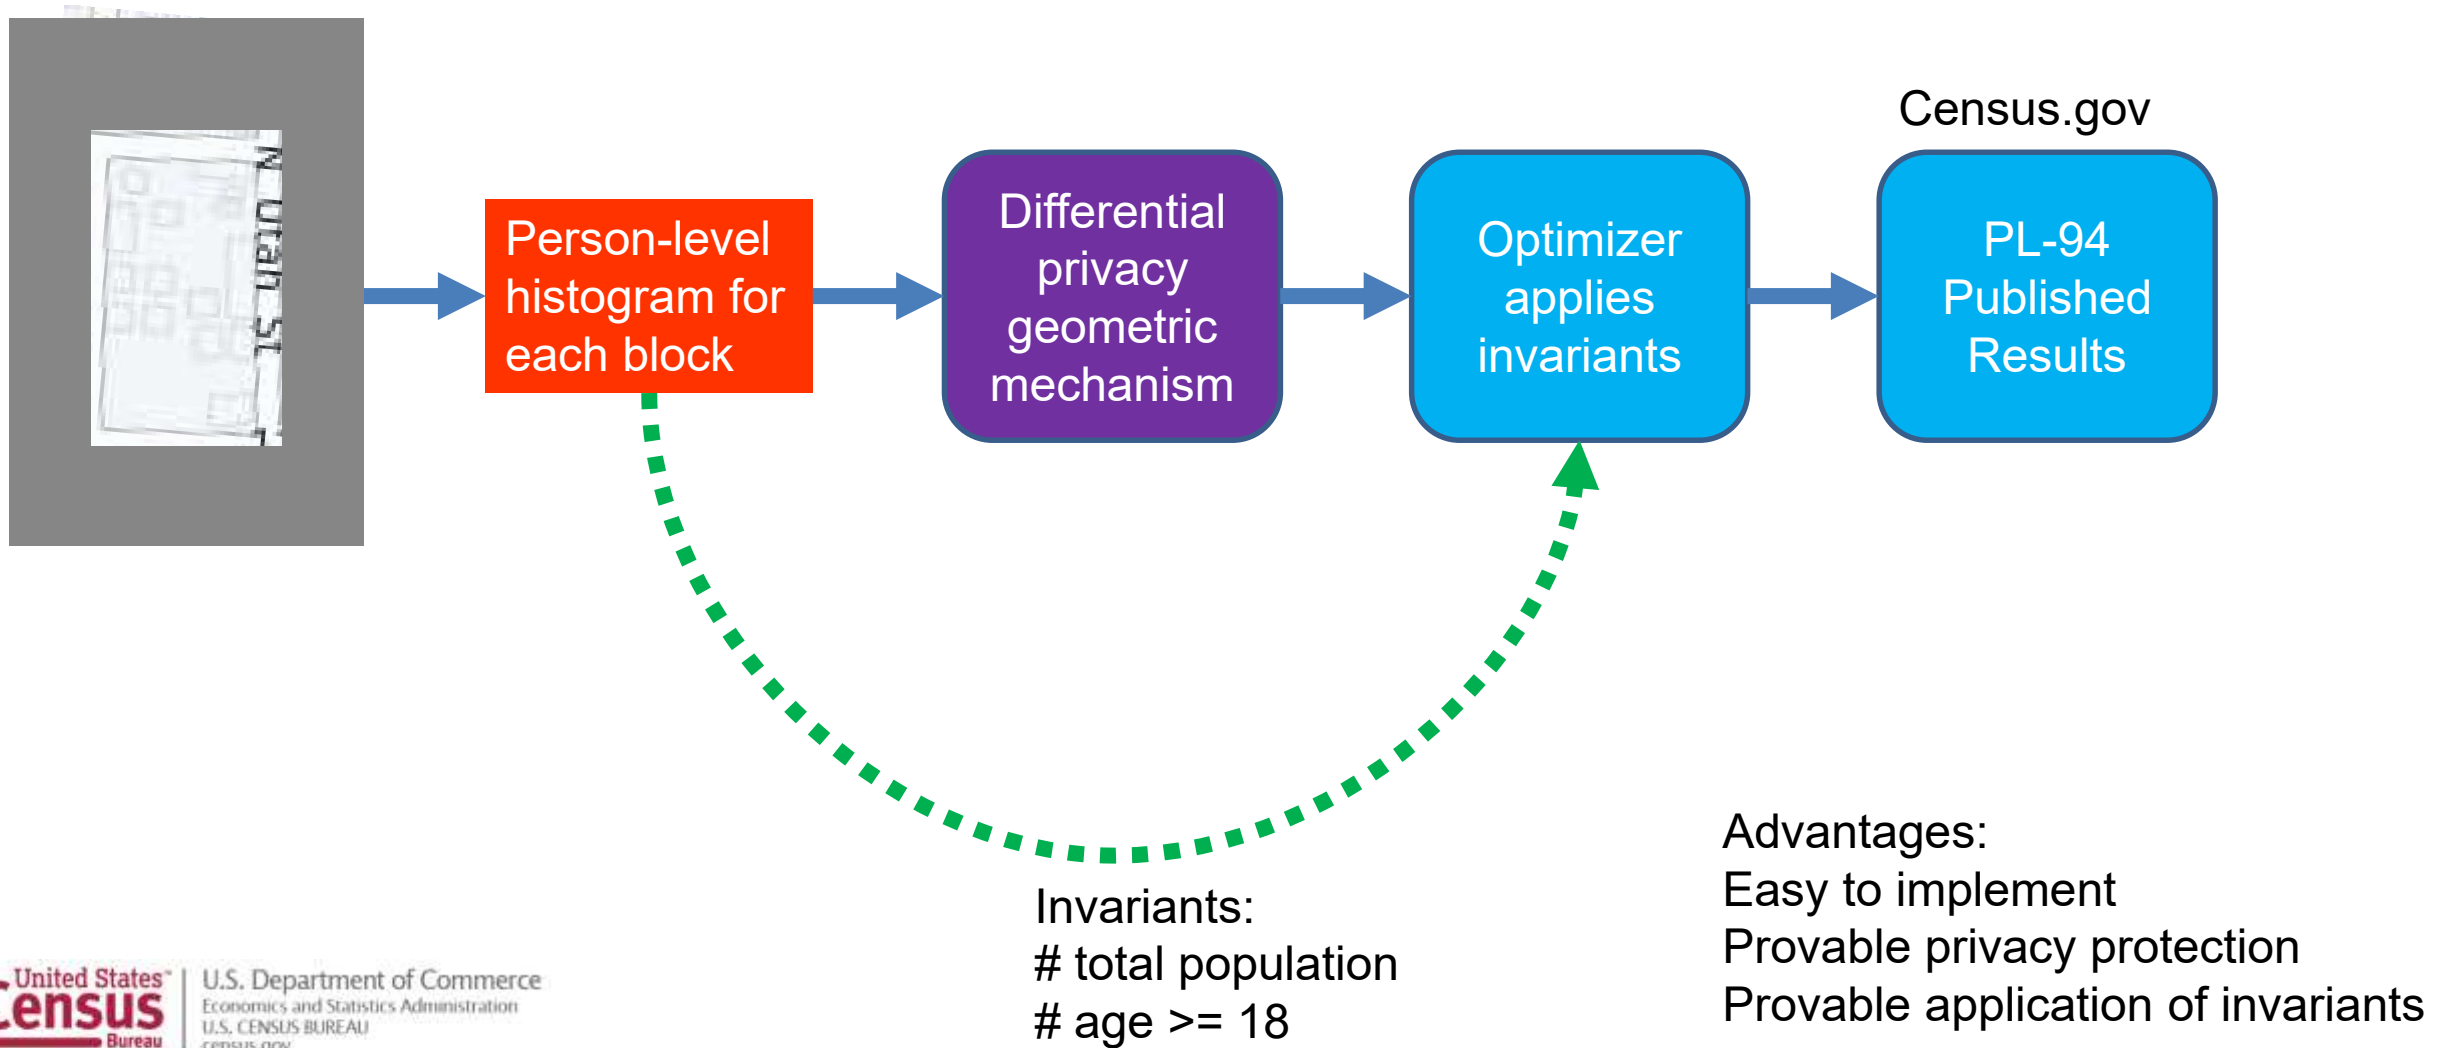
N Utah St

Person-level histogram for each block

Differential privacy geometric mechanism

Optimizer applies invariants

Census.gov

PL-94 Published Results

Invariants:
# total population
# age >= 18

Advantages:
Easy to implement
Provable privacy protection
Provable application of invariants

United States Census Bureau
U.S. Department of Commerce
Economics and Statistics Administration
U.S. CENSUS BUREAU
census.gov